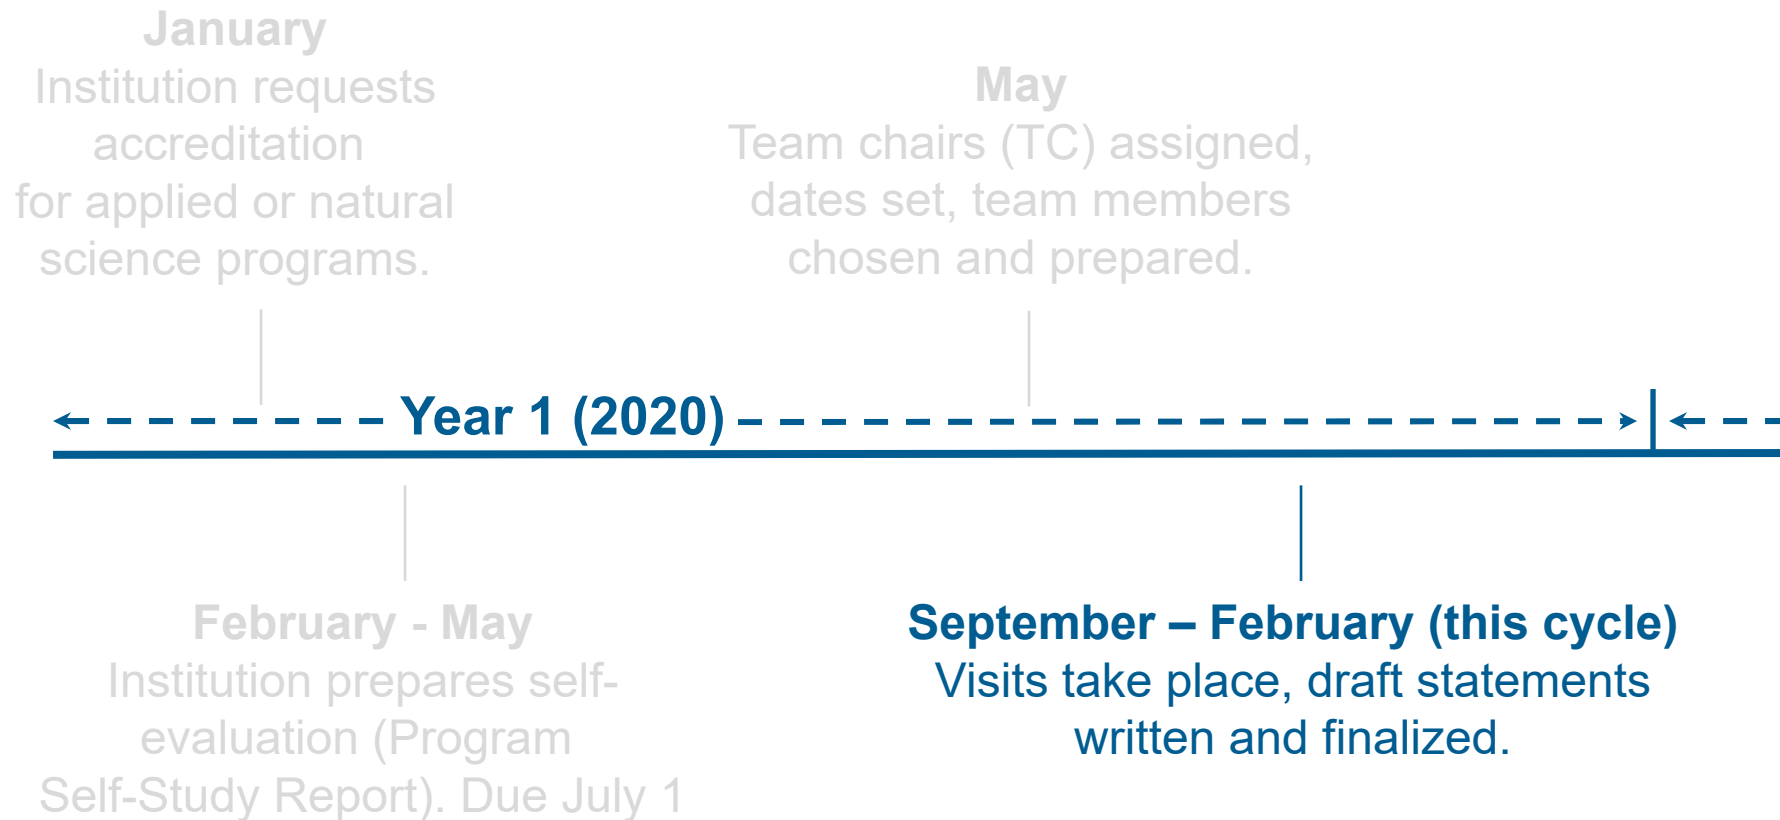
January
Institution requests accreditation for applied or natural science programs.

May
Team chairs (TC) assigned, dates set, team members chosen and prepared.

Year 1 (2020)

February - May
Institution prepares self-evaluation (Program Self-Study Report). Due July 1

September – February (this cycle)
Visits take place, draft statements written and finalized.